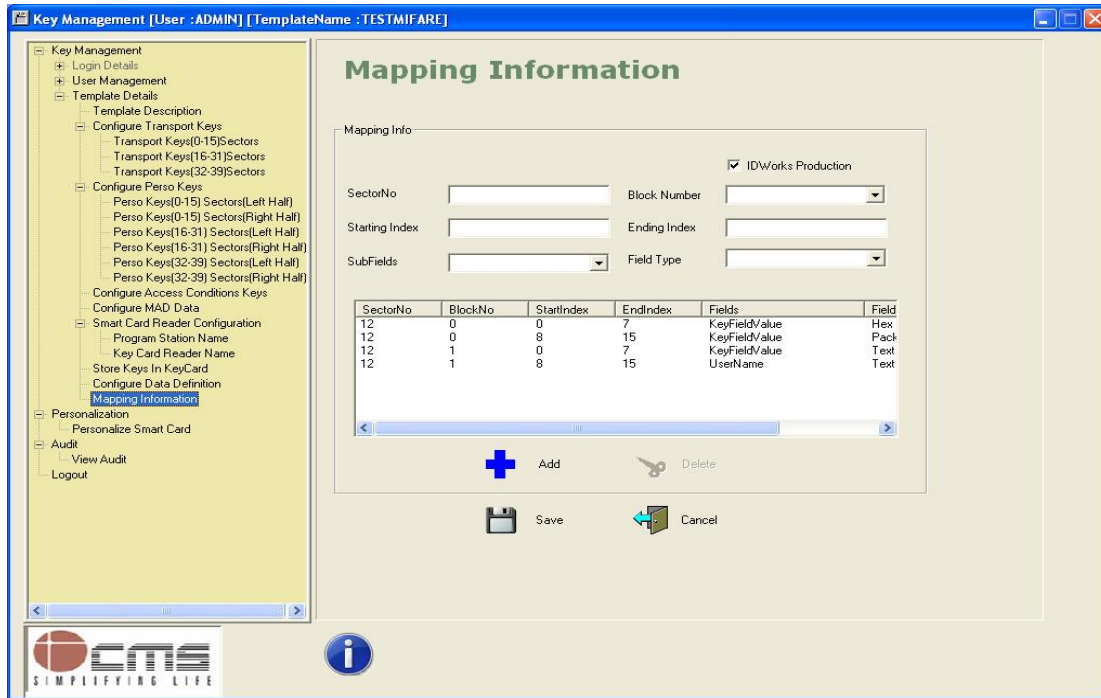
Key Management [User :ADMIN] [TemplateName : TESTMIFARE]

Key Management
Login Details
User Management
Template Details
Template Description
Configure Transport Keys
Transport Keys(0-15)Sectors
Transport Keys(16-31)Sectors
Transport Keys(32-39)Sectors
Configure Perso Keys
Perso Keys(0-15) Sectors(Left Half)
Perso Keys(0-15) Sectors(Right Half)
Perso Keys(16-31) Sectors(Left Half)
Perso Keys(16-31) Sectors(Right Half)
Perso Keys(32-39) Sectors(Left Half)
Perso Keys(32-39) Sectors(Right Half)
Configure Access Conditions Keys
Configure MAD Data
Smart Card Reader Configuration
Program Station Name
Key Card Reader Name
Store Keys In KeyCard
Configure Data Definition
Mapping Information
Personalization
Personalize Smart Card
Audit
View Audit
Logout

Mapping Information

Mapping Info

IDWorks Production

SectorNo
Block Number
Starting Index
Ending Index
SubFields
Field Type

| SectorNo | BlockNo | StartIndex | EndIndex | Fields | Field |
|---|---|---|---|---|---|
| 12 | 0 | 0 | 7 | KeyFieldValue | Hex |
| 12 | 0 | 8 | 15 | KeyFieldValue | Pack |
| 12 | 1 | 0 | 7 | KeyFieldValue | Text |
| 12 | 1 | 8 | 15 | UserName | Text |

Add
Delete

Save
Cancel

CMS
SIMPLIFYING LIFE